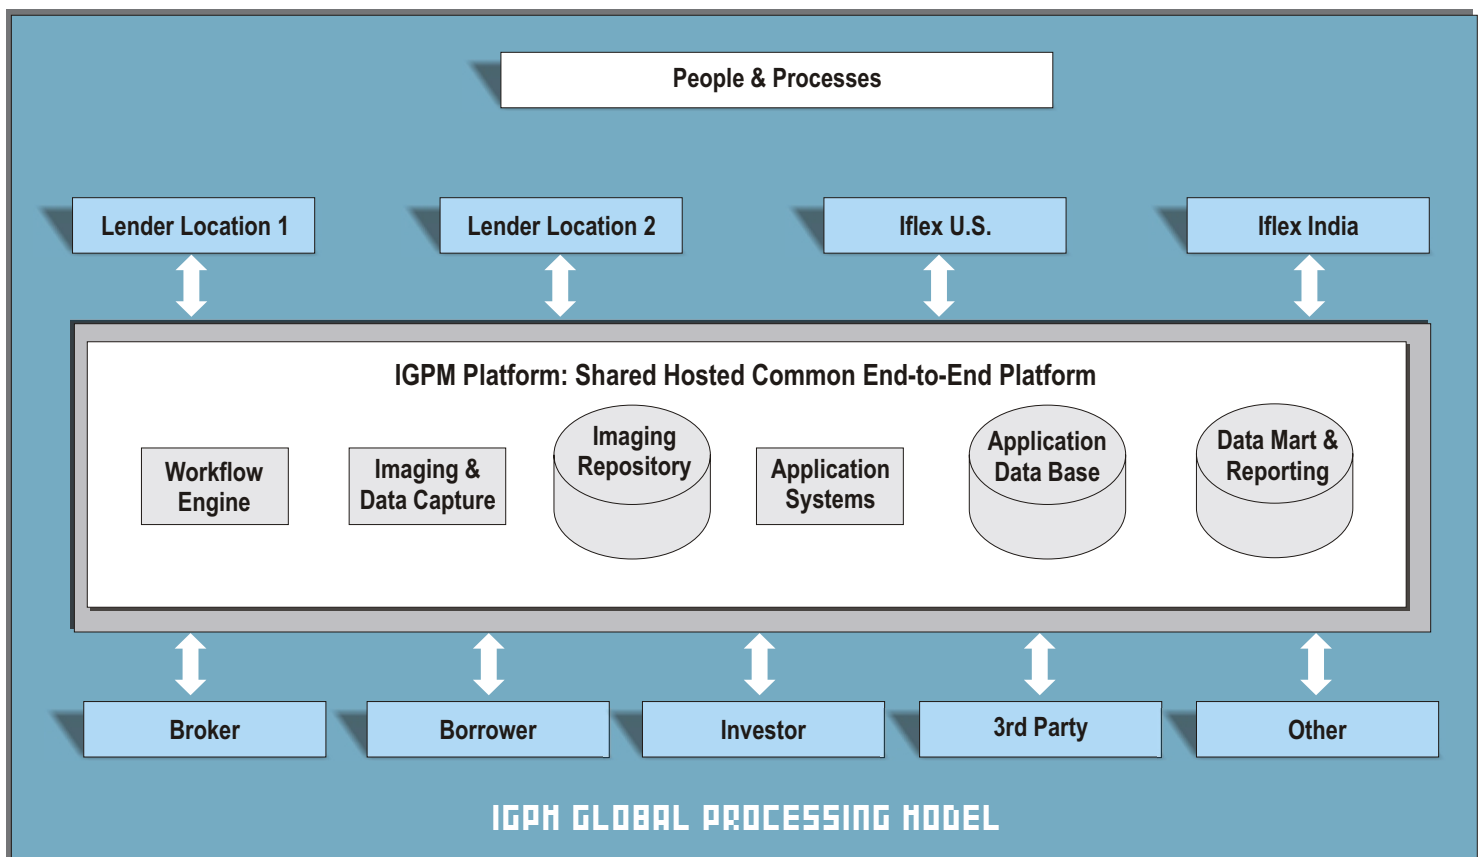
People & Processes

Lender Location 1

Lender Location 2

Iflex U.S.

Iflex India

IGPM Platform: Shared Hosted Common End-to-End Platform

Workflow Engine

Imaging & Data Capture

Imaging Repository

Application Systems

Application Data Base

Data Mart & Reporting

Broker

Borrower

Investor

3rd Party

Other

IGPM GLOBAL PROCESSING MODEL